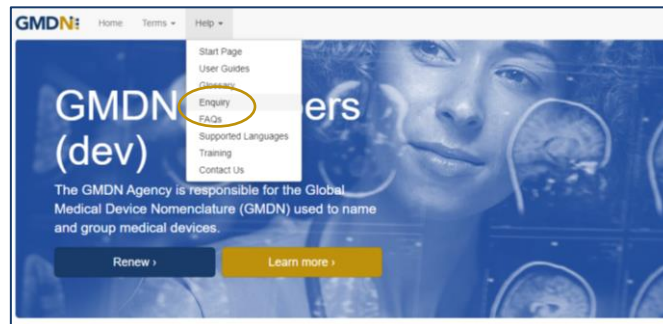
GMDN

Home Terms ▾ Help ▾

Start Page
User Guides
Glossary
Enquiry
FAQs
Supported Languages
Training
Contact Us

GMDN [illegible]ers (dev)

The GMDN Agency is responsible for the Global Medical Device Nomenclature (GMDN) used to name and group medical devices.

Renew ›

Learn more ›